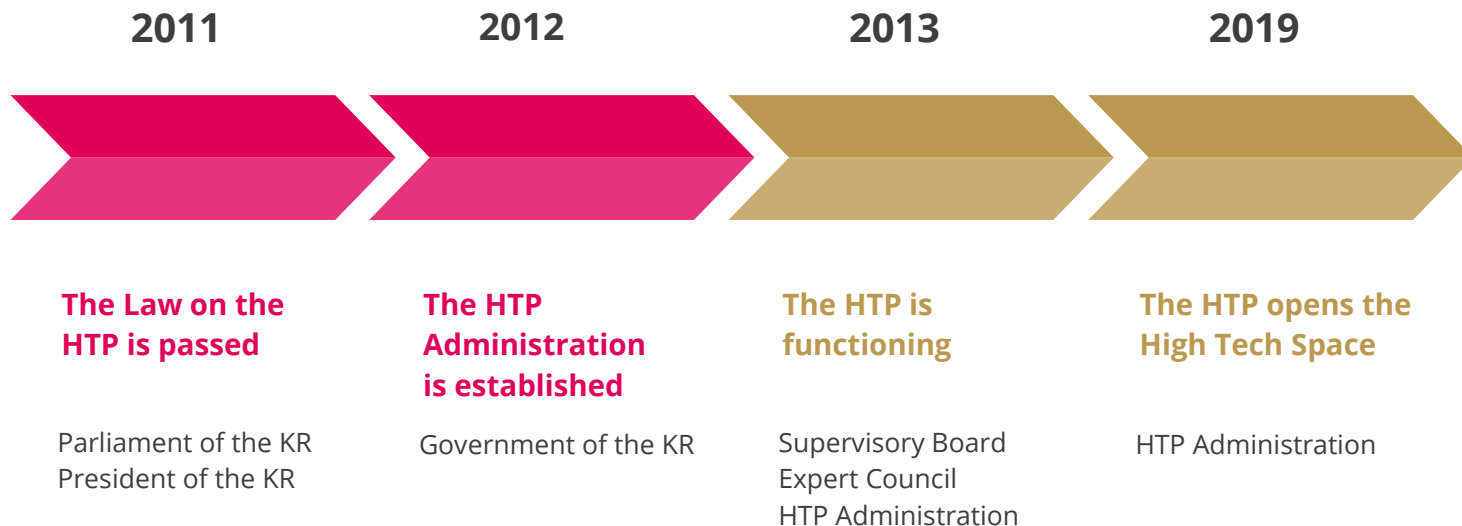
2011

The Law on the HTP is passed

Parliament of the KR
President of the KR

2012

The HTP Administration is established

Government of the KR

2013

The HTP is functioning

Supervisory Board
Expert Council
HTP Administration

2019

The HTP opens the High Tech Space

HTP Administration